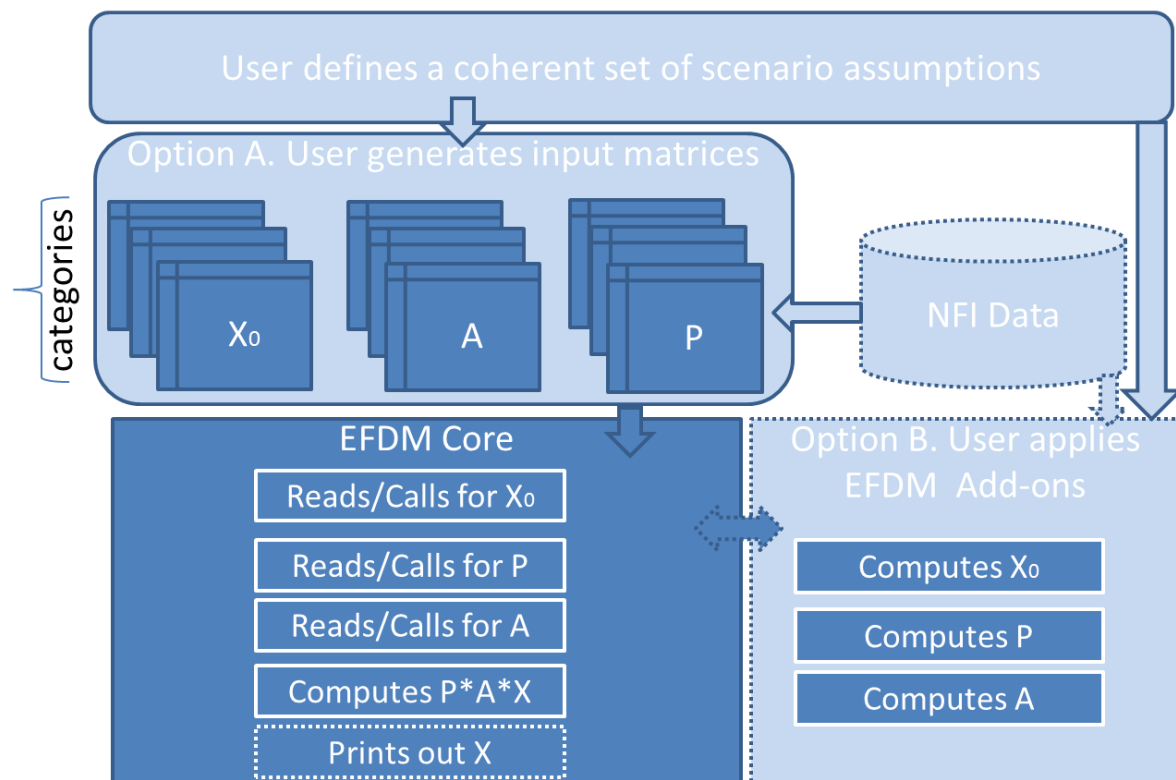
User defines a coherent set of scenario assumptions

Option A. User generates input matrices

categories

$X_0$

A

P

NFI Data

EFDM Core

Reads/Calls for $X_0$

Reads/Calls for P

Reads/Calls for A

Computes P*A*X

Prints out X

Option B. User applies EFDM Add-ons

Computes $X_0$

Computes P

Computes A